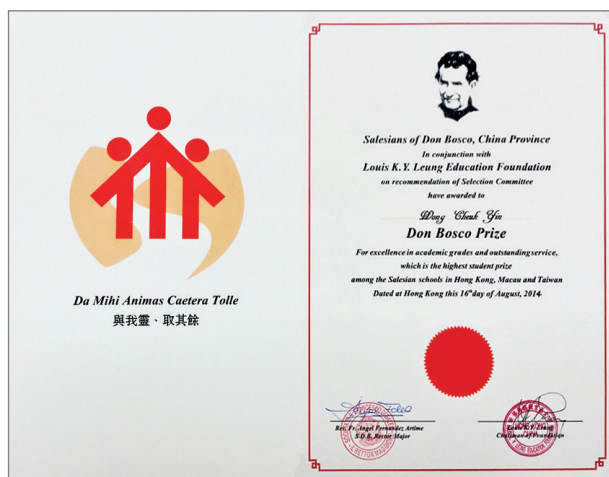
Da Mihi Animas Caetera Tolle
與我靈、取其餘

Salesians of Don Bosco, China Province
In conjunction with
Louis K. Y. Leung Education Foundation
on recommendation of Selection Committee
have awarded to
Wong Cheuk Yin
Don Bosco Prize
For excellence in academic grades and outstanding service,
which is the highest student prize
among the Salesian schools in Hong Kong, Macau and Taiwan
Dated at Hong Kong this 16th day of August, 2014

Rev. Fr. Angel Fernandez Artime
S.D.B. Rector Major

Louis K. Y. Leung
Chairman of Foundation